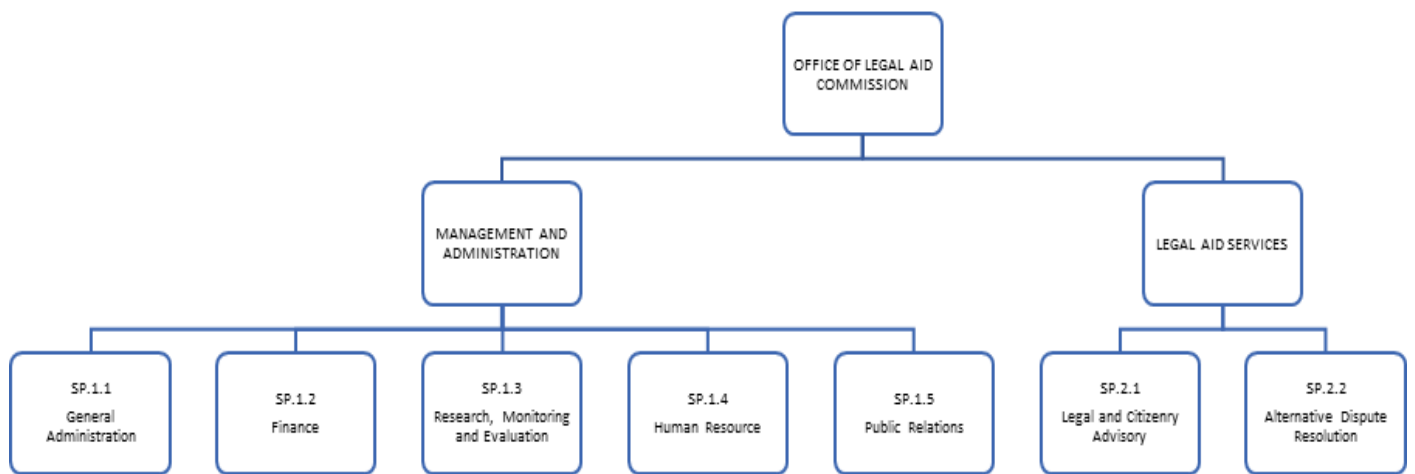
OFFICE OF LEGAL AID COMMISSION

MANAGEMENT AND ADMINISTRATION

LEGAL AID SERVICES

SP.1.1
General Administration

SP.1.2
Finance

SP.1.3
Research, Monitoring and Evaluation

SP.1.4
Human Resource

SP.1.5
Public Relations

SP.2.1
Legal and Citizenry Advisory

SP.2.2
Alternative Dispute Resolution